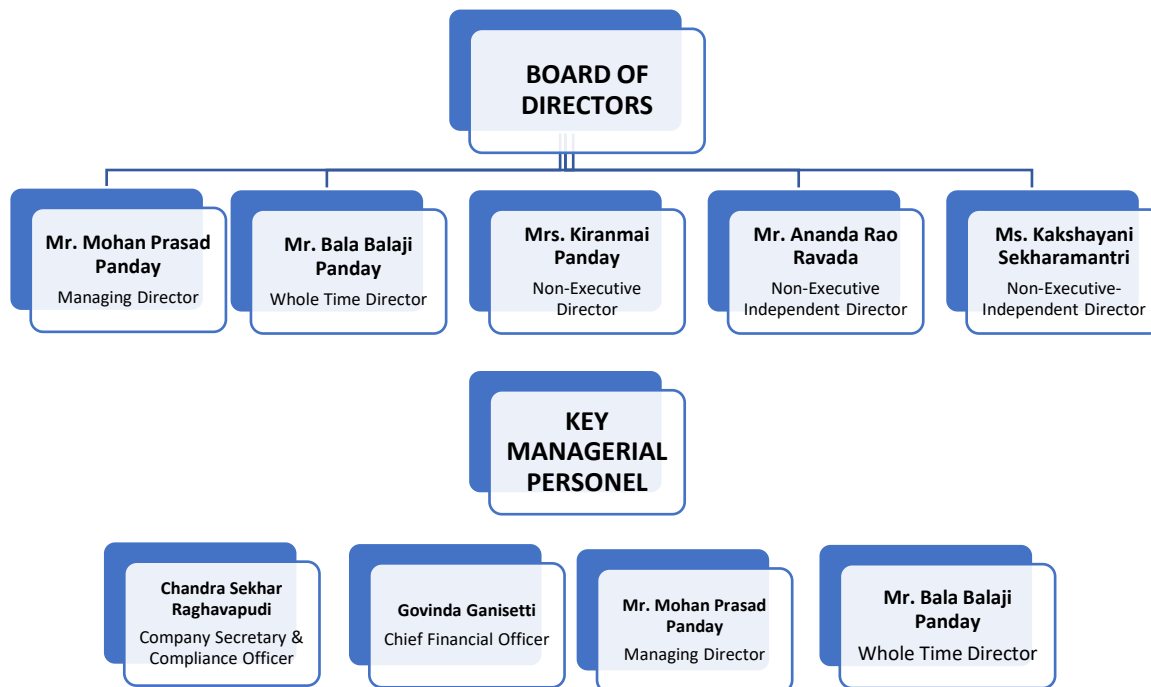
BOARD OF DIRECTORS

Mr. Mohan Prasad Panday
Managing Director

Mr. Bala Balaji Panday
Whole Time Director

Mrs. Kiranmai Panday
Non-Executive Director

Mr. Ananda Rao Ravada
Non-Executive Independent Director

Ms. Kakshayani Sekharamantri
Non-Executive-Independent Director

KEY MANAGERIAL PERSONEL

Chandra Sekhar Raghavapudi
Company Secretary & Compliance Officer

Govinda Ganisetti
Chief Financial Officer

Mr. Mohan Prasad Panday
Managing Director

Mr. Bala Balaji Panday
Whole Time Director